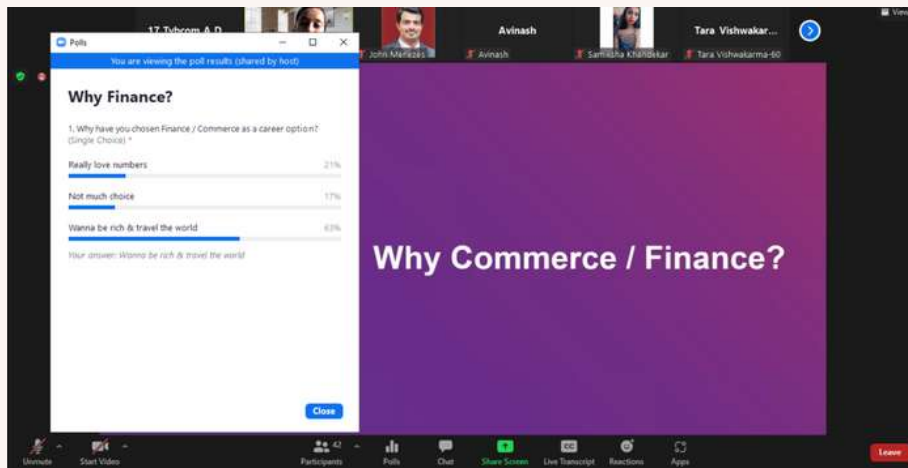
17 Tybcom A D

John Menezes

Avinash

Avinash

Samiksha Khandekar

Tara Vishwakar...

Tara Vishwakarma-60

View

Polls

You are viewing the poll results (shared by host)

Why Finance?

1. Why have you chosen Finance / Commerce as a career option? (Single Choice) *

Really love numbers 21%

Not much choice 17%

Wanna be rich & travel the world 63%

Your answer: Wanna be rich & travel the world

Close

Why Commerce / Finance?

Unmute

Start Video

Participants 42

Polls

Chat

Share Screen

Live Transcript

Reactions

Apps

Leave